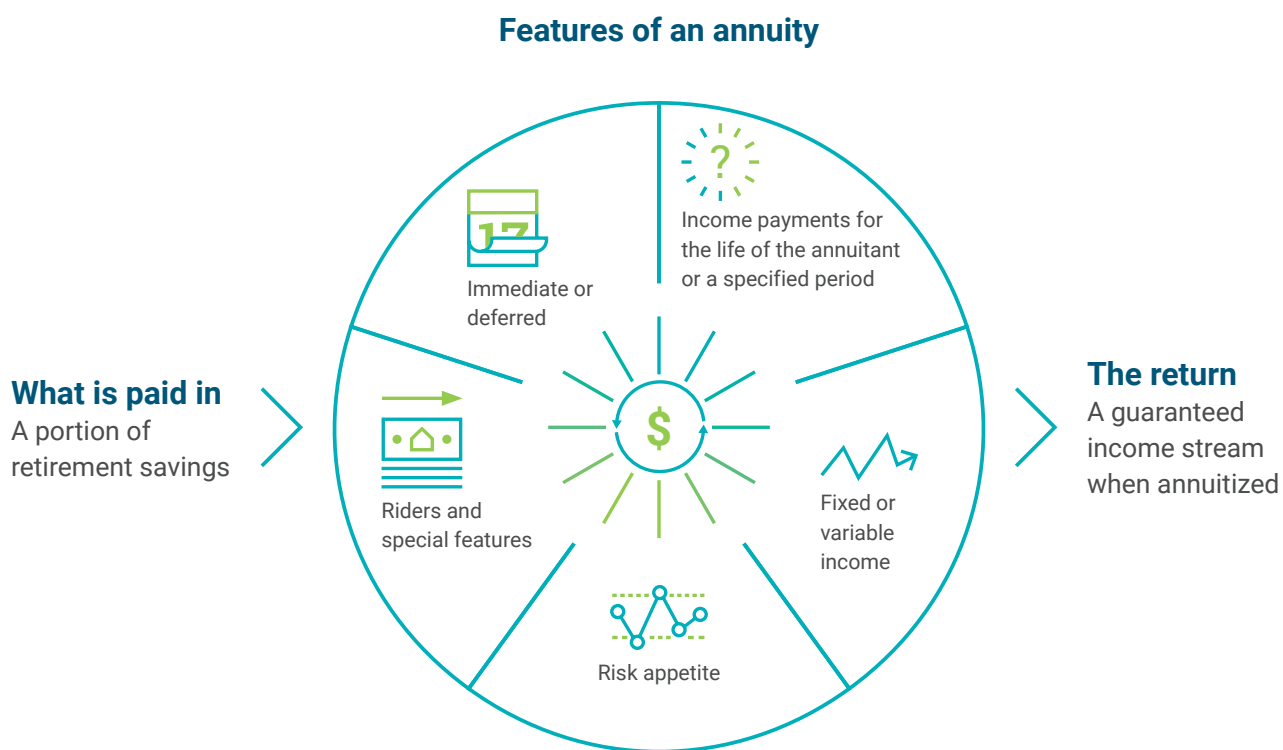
Features of an annuity

What is paid in
A portion of retirement savings

?

Income payments for the life of the annuitant or a specified period

17

Immediate or deferred

$

Riders and special features

Fixed or variable income

Risk appetite

The return
A guaranteed income stream when annuitized